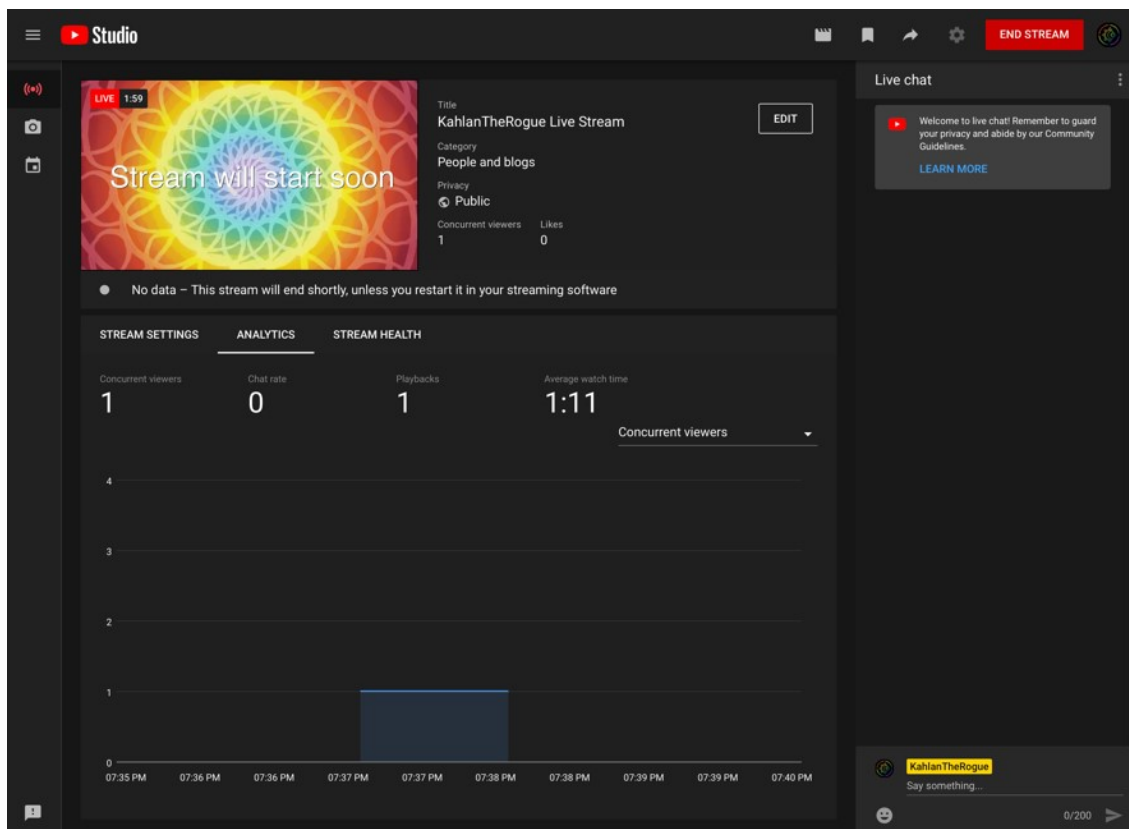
Studio

END STREAM

LIVE 1:59

Stream will start soon

Title
KahlanTheRogue Live Stream

EDIT

Category
People and blogs

Privacy
Public

Concurrent viewers
1

Likes
0

No data – This stream will end shortly, unless you restart it in your streaming software

STREAM SETTINGS

ANALYTICS

STREAM HEALTH

Concurrent viewers
1

Chat rate
0

Playbacks
1

Average watch time
1:11

Concurrent viewers

4

3

2

1

0

07:35 PM 07:36 PM 07:36 PM 07:37 PM 07:37 PM 07:38 PM 07:38 PM 07:39 PM 07:39 PM 07:40 PM

Live chat

Welcome to live chat! Remember to guard your privacy and abide by our Community Guidelines.

LEARN MORE

KahlanTheRogue

Say something...

0/200